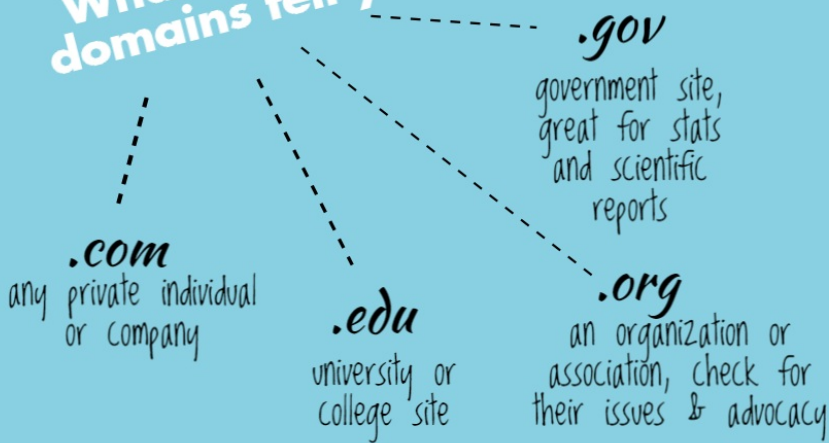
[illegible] domains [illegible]

.gov
government site, great for stats and scientific reports

.com
any private individual or company

.edu
university or college site

.org
an organization or association, check for their issues & advocacy